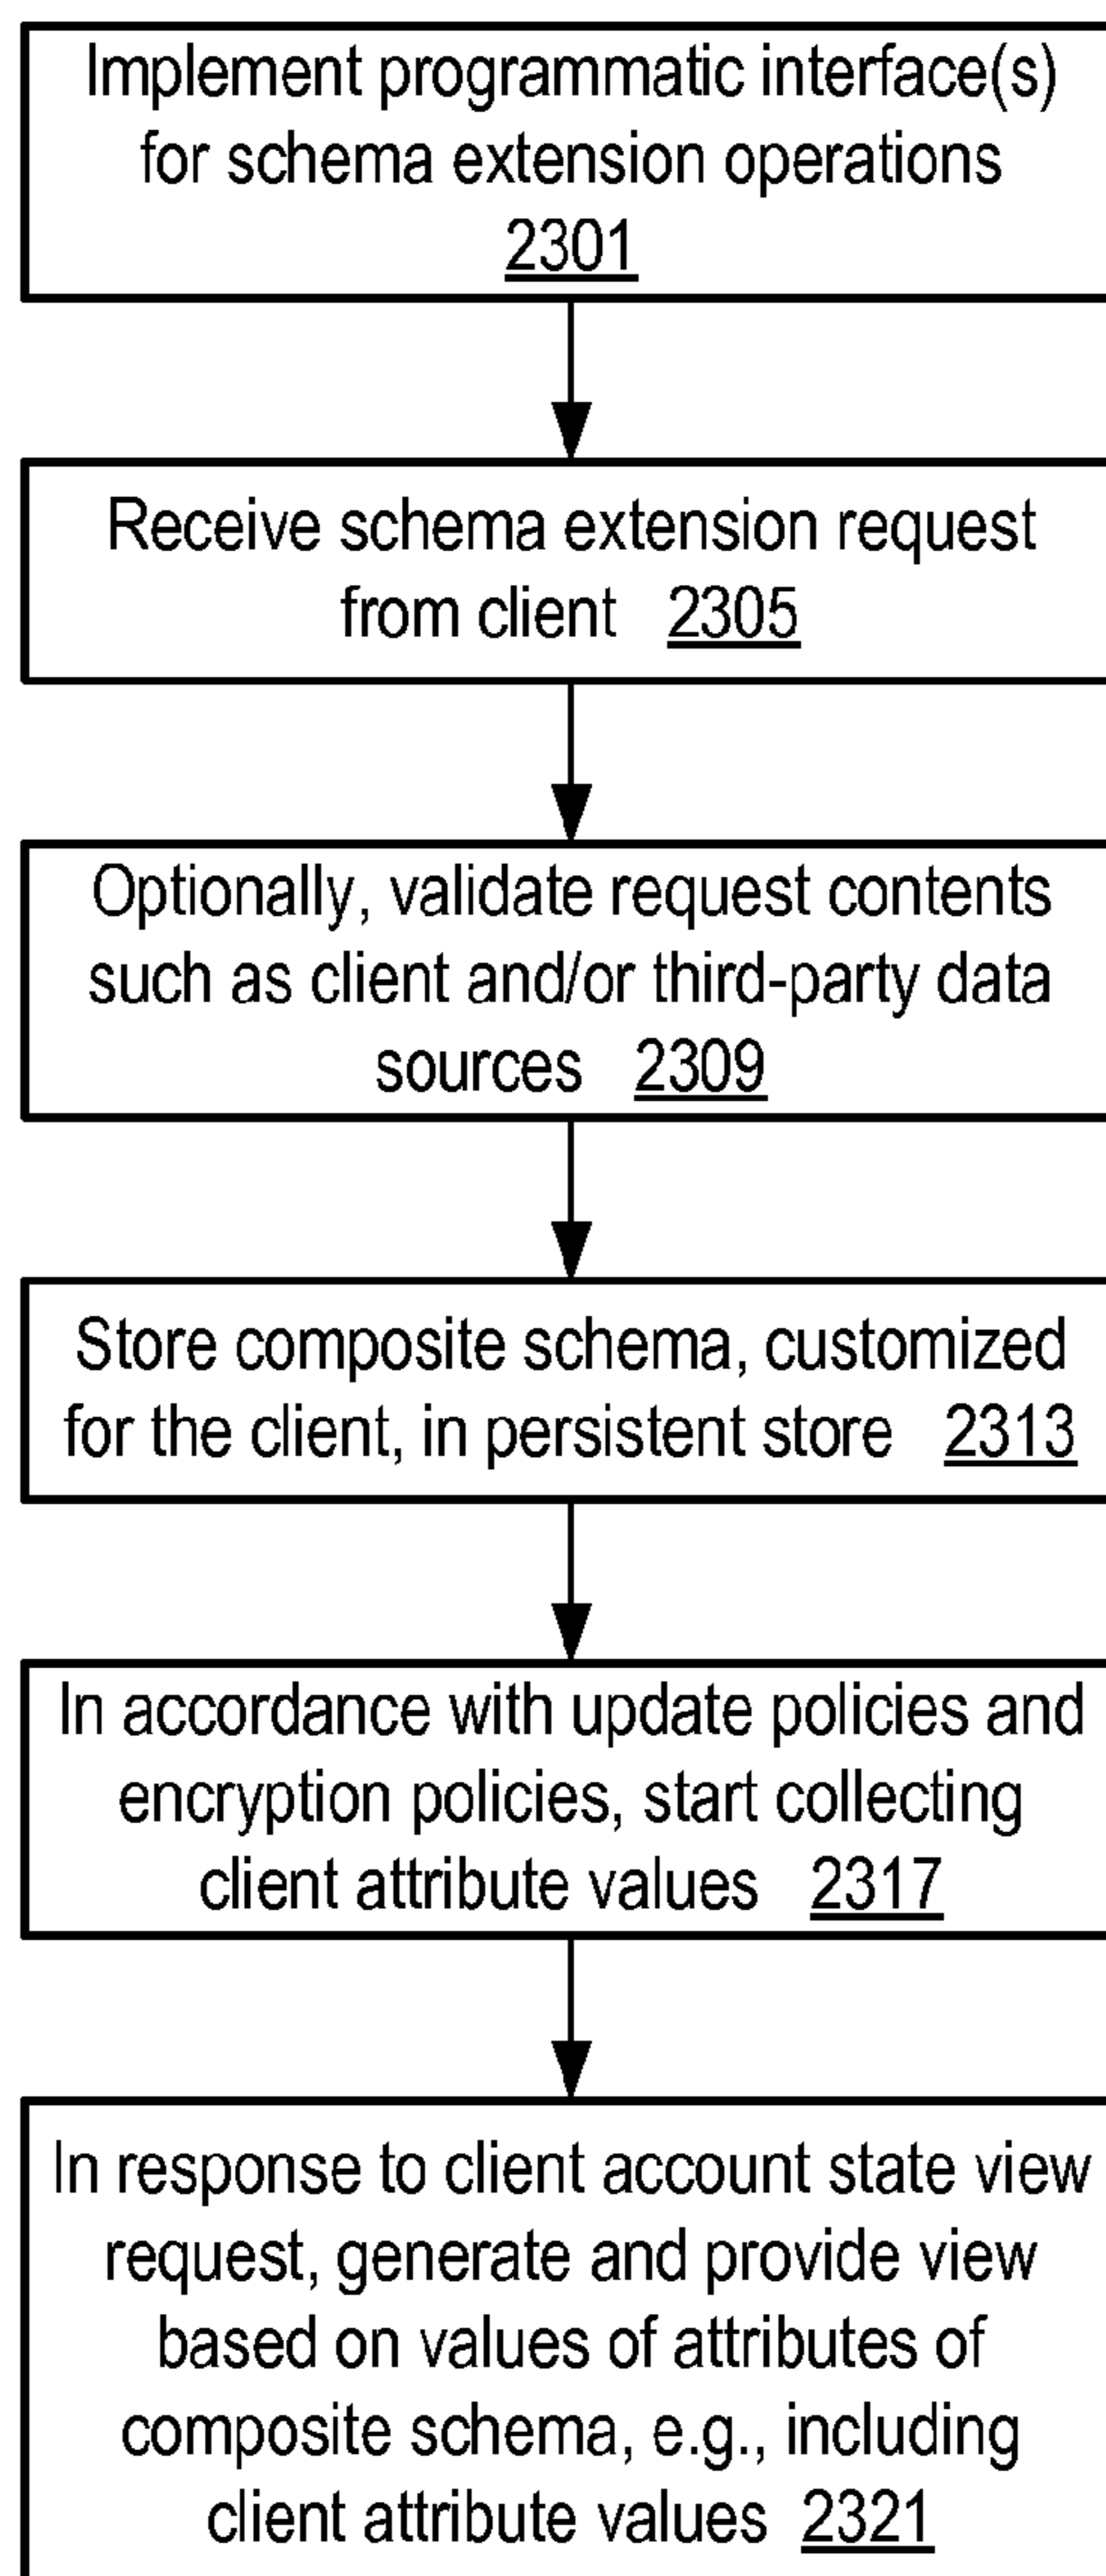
Implement programmatic interface(s) for schema extension operations 2301

Receive schema extension request from client 2305

Optionally, validate request contents such as client and/or third-party data sources 2309

Store composite schema, customized for the client, in persistent store 2313

In accordance with update policies and encryption policies, start collecting client attribute values 2317

In response to client account state view request, generate and provide view based on values of attributes of composite schema, e.g., including client attribute values 2321